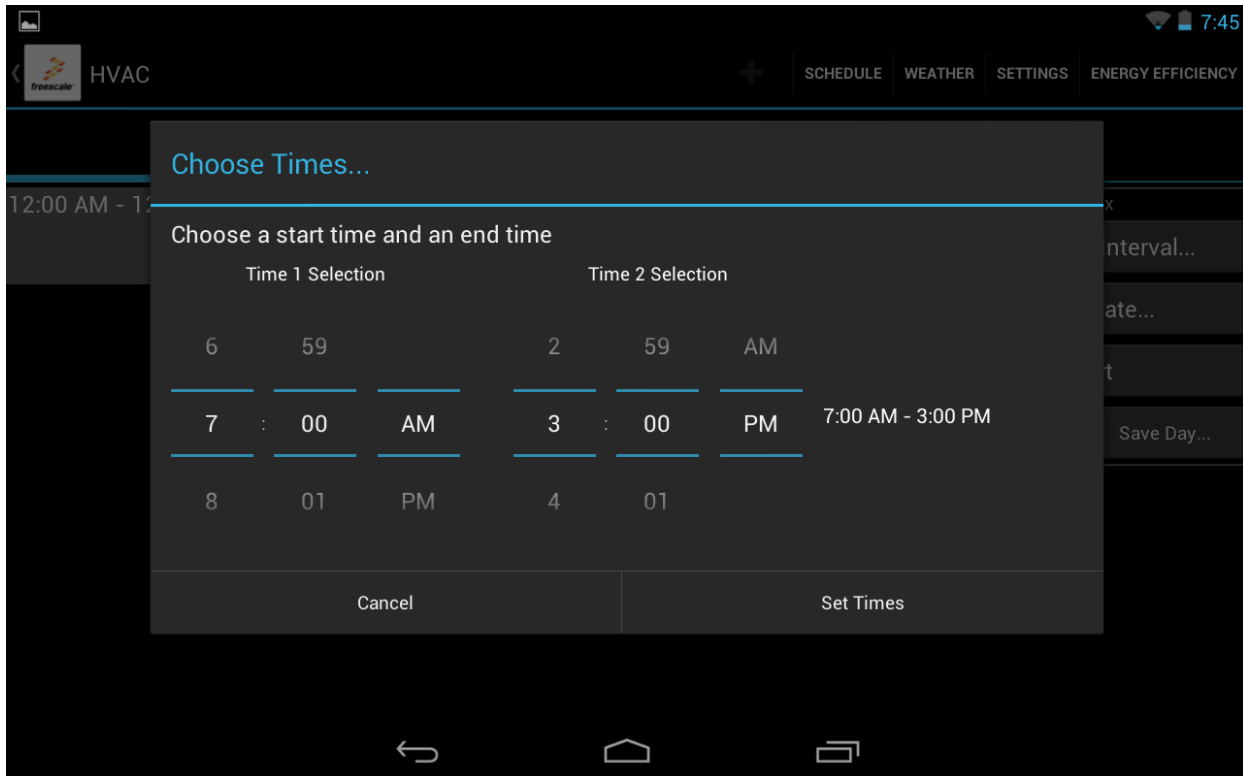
7:45

freescale HVAC

SCHEDULE WEATHER SETTINGS ENERGY EFFICIENCY

12:00 AM - 1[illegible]

x

nterval...

ate...

t

Save Day...

Choose Times...

Choose a start time and an end time

Time 1 Selection

Time 2 Selection

6 59

7 : 00 AM

8 01 PM

2 59 AM

3 : 00 PM

4 01

7:00 AM - 3:00 PM

Cancel

Set Times